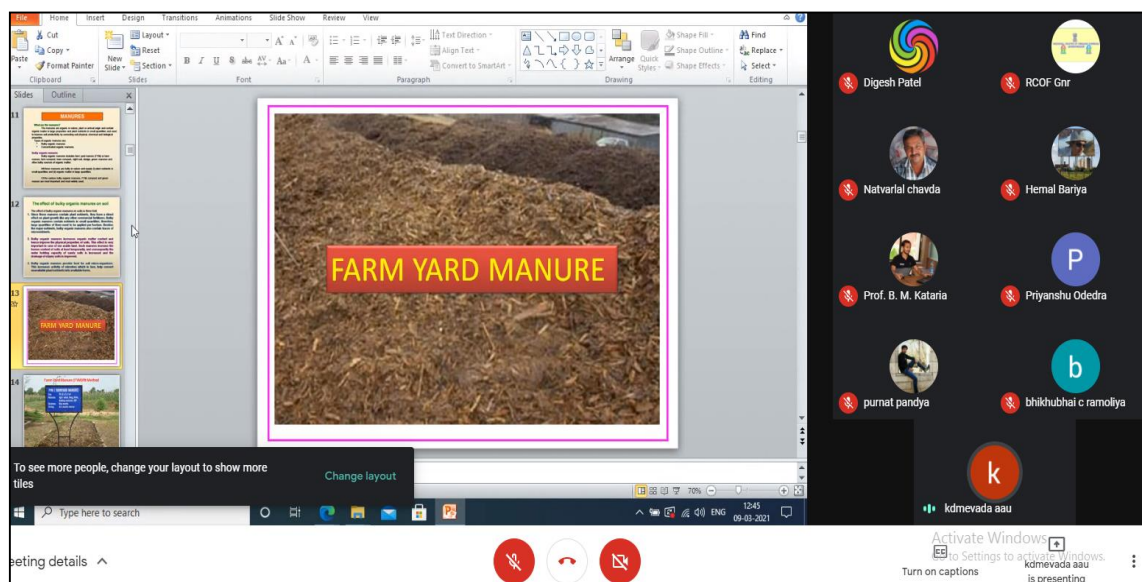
File Home Insert Design Transitions Animations Slide Show Review View

Cut
Copy
Paste
Format Painter
Clipboard
New Slide
Layout
Reset
Section
Slides
Font
Paragraph
Text Direction
Align Text
Convert to SmartArt
Arrange
Quick Styles
Shape Fill
Shape Outline
Shape Effects
Drawing
Find
Replace
Select
Editing

Slides Outline

11
MANURES
12
The effect of bulky organic manures on soil
13
FARM YARD MANURE
14

FARM YARD MANURE

To see more people, change your layout to show more tiles
Change layout

Type here to search
12:45
09-03-2021
ENG
70%

Digesh Patel
RCOF Gnr
Natvarlal chavda
Hemal Bariya
Prof. B. M. Kataria
Priyanshu Odedra
purnat pandya
bhikhubhai c ramoliya
kdmevada aau

Activate Windows
Go to Settings to activate Windows.

eeting details
Turn on captions
kdmevada aau is presenting